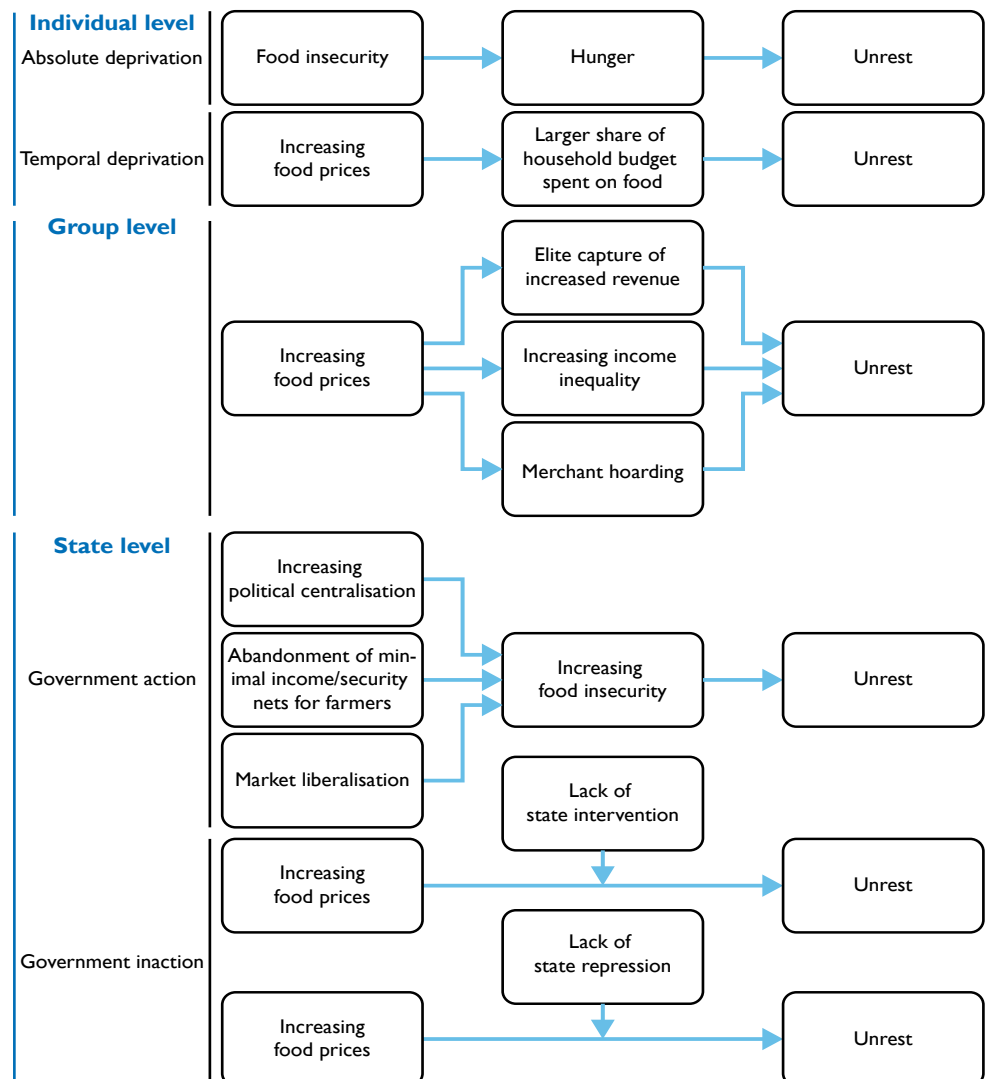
Individual level

Absolute deprivation

Food insecurity

Hunger

Unrest

Temporal deprivation

Increasing food prices

Larger share of household budget spent on food

Unrest

Group level

Increasing food prices

Elite capture of increased revenue

Increasing income inequality

Merchant hoarding

Unrest

State level

Government action

Increasing political centralisation

Abandonment of minimal income/security nets for farmers

Market liberalisation

Increasing food insecurity

Unrest

Government inaction

Lack of state intervention

Increasing food prices

Unrest

Lack of state repression

Increasing food prices

Unrest